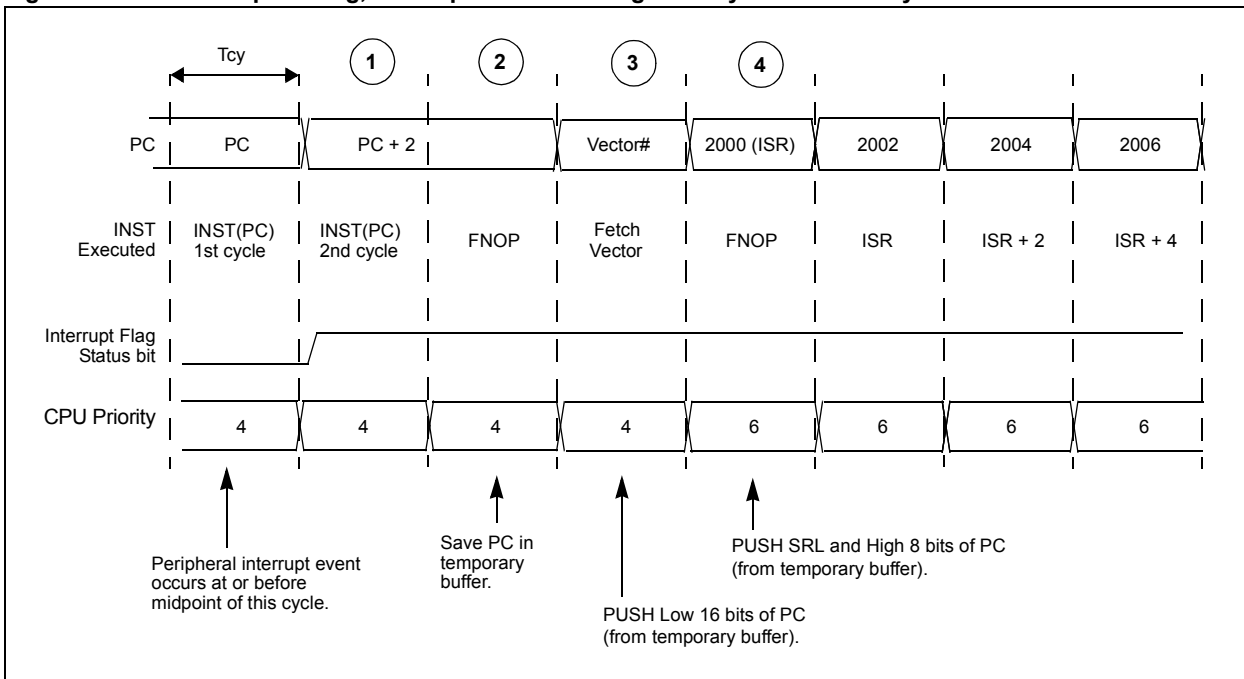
Tcy

1 2 3 4

PC PC PC + 2 Vector# 2000 (ISR) 2002 2004 2006

INST Executed INST(PC) 1st cycle INST(PC) 2nd cycle FNOP Fetch Vector FNOP ISR ISR + 2 ISR + 4

Interrupt Flag Status bit

CPU Priority 4 4 4 4 6 6 6 6

Peripheral interrupt event occurs at or before midpoint of this cycle.

Save PC in temporary buffer.

PUSH Low 16 bits of PC (from temporary buffer).

PUSH SRL and High 8 bits of PC (from temporary buffer).